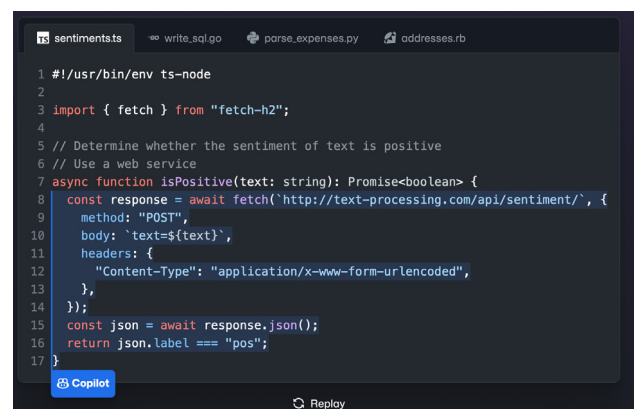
TS sentiments.ts
write_sql.go
parse_expenses.py
addresses.rb

1 #!/usr/bin/env ts-node
2
3 import { fetch } from "fetch-h2";
4
5 // Determine whether the sentiment of text is positive
6 // Use a web service
7 async function isPositive(text: string): Promise<boolean> {
8   const response = await fetch(`http://text-processing.com/api/sentiment/`, {
9     method: "POST",
10     body: `text=${text}`,
11     headers: {
12       "Content-Type": "application/x-www-form-urlencoded",
13     },
14   });
15   const json = await response.json();
16   return json.label === "pos";
17 }

Copilot

Replay